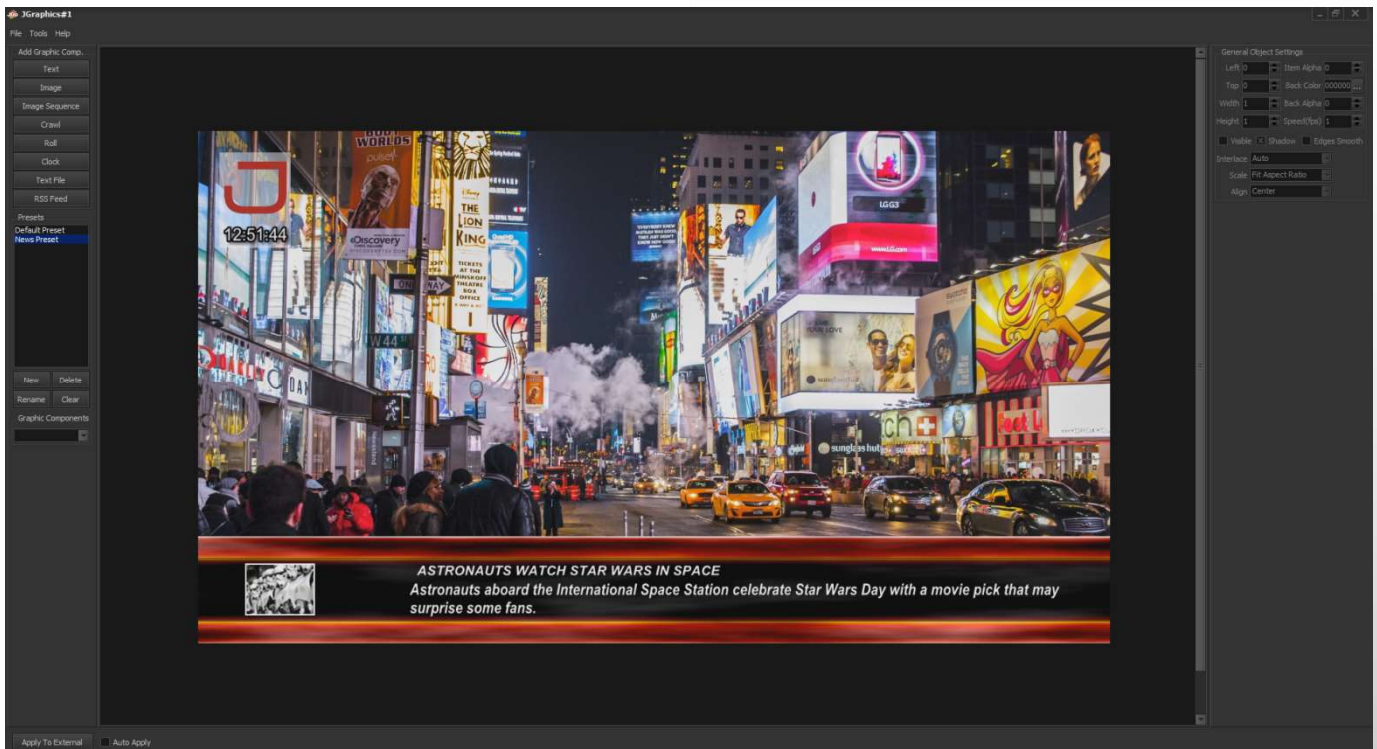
JGraphics#1

File Tools Help

Add Graphic Comp.

Text

Image

Image Sequence

Crawl

Roll

Clock

Text File

RSS Feed

Presets

Default Preset
News Preset

New Delete

Rename Clear

Graphic Components

12:51:44

WORLDS

Discovery

THE LION KING

TICKETS AT THE MINSKOFF THEATRE BOX OFFICE

ONE WAY

W 44

LG G3

sunglass hut

ASTRONAUTS WATCH STAR WARS IN SPACE

Astronauts aboard the International Space Station celebrate Star Wars Day with a movie pick that may surprise some fans.

General Object Settings

Left 0

Item Alpha 0

Top 0

Back Color 000000

Width 1

Back Alpha 0

Height 1

Speed(fps) 1

Visible

Shadow

Edges Smooth

Interlace Auto

Scale Fit Aspect Ratio

Align Center

Apply To External

Auto Apply